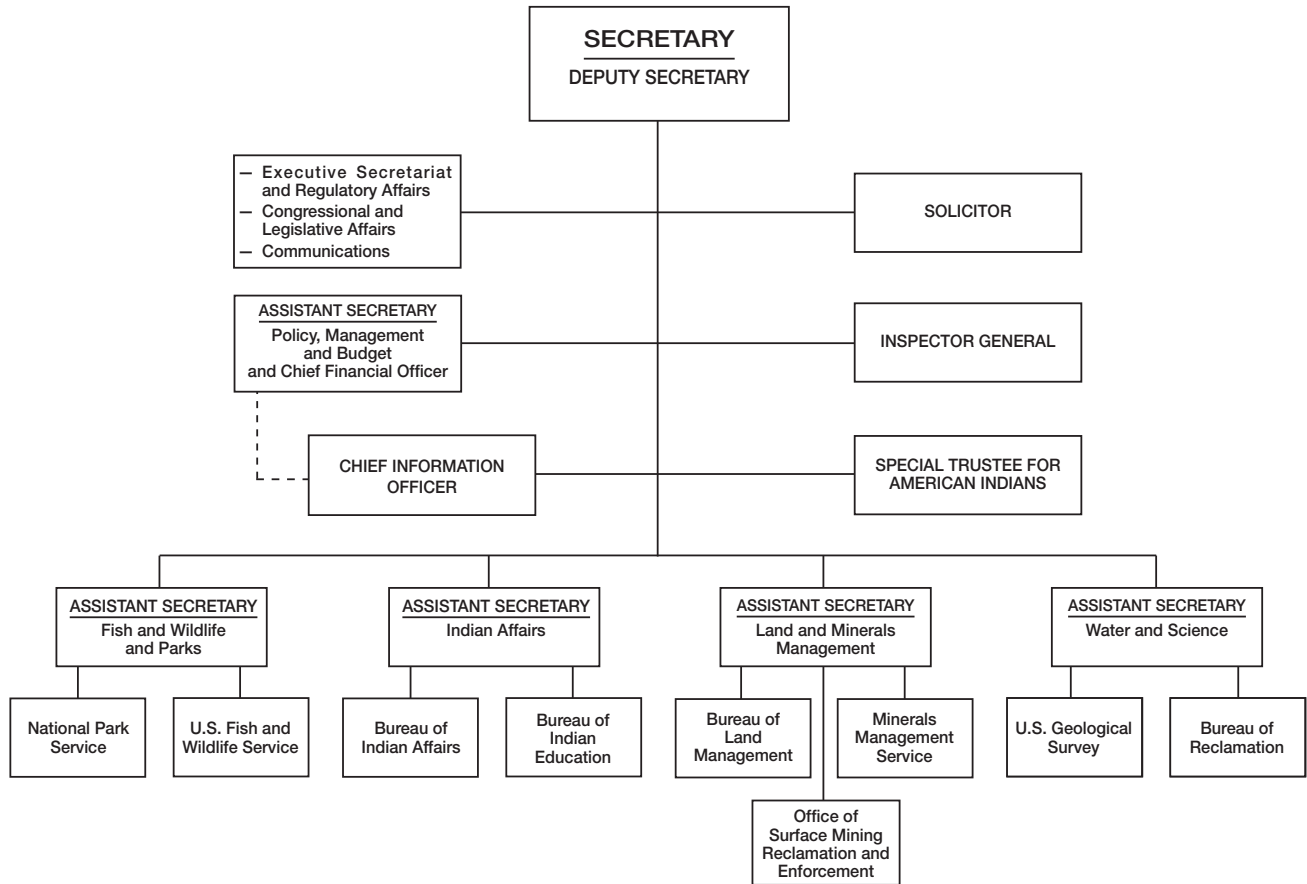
SECRETARY
DEPUTY SECRETARY

— Executive Secretariat and Regulatory Affairs
— Congressional and Legislative Affairs
— Communications

SOLICITOR

ASSISTANT SECRETARY
Policy, Management and Budget and Chief Financial Officer

INSPECTOR GENERAL

CHIEF INFORMATION OFFICER

SPECIAL TRUSTEE FOR AMERICAN INDIANS

ASSISTANT SECRETARY
Fish and Wildlife and Parks

National Park Service

U.S. Fish and Wildlife Service

ASSISTANT SECRETARY
Indian Affairs

Bureau of Indian Affairs

Bureau of Indian Education

ASSISTANT SECRETARY
Land and Minerals Management

Bureau of Land Management

Minerals Management Service

Office of Surface Mining Reclamation and Enforcement

ASSISTANT SECRETARY
Water and Science

U.S. Geological Survey

Bureau of Reclamation